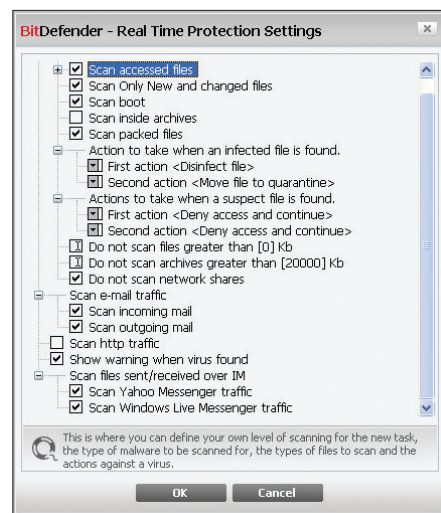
BitDefender - Real Time Protection Settings

×

Scan accessed files
Scan Only New and changed files
Scan boot
Scan inside archives
Scan packed files
Action to take when an infected file is found.
First action <Disinfect file>
Second action <Move file to quarantine>
Actions to take when a suspect file is found.
First action <Deny access and continue>
Second action <Deny access and continue>
Do not scan files greater than [0] Kb
Do not scan archives greater than [20000] Kb
Do not scan network shares
Scan e-mail traffic
Scan incoming mail
Scan outgoing mail
Scan http traffic
Show warning when virus found
Scan files sent/received over IM
Scan Yahoo Messenger traffic
Scan Windows Live Messenger traffic

This is where you can define your own level of scanning for the new task, the type of malware to be scanned for, the types of files to scan and the actions against a virus.

OK
Cancel